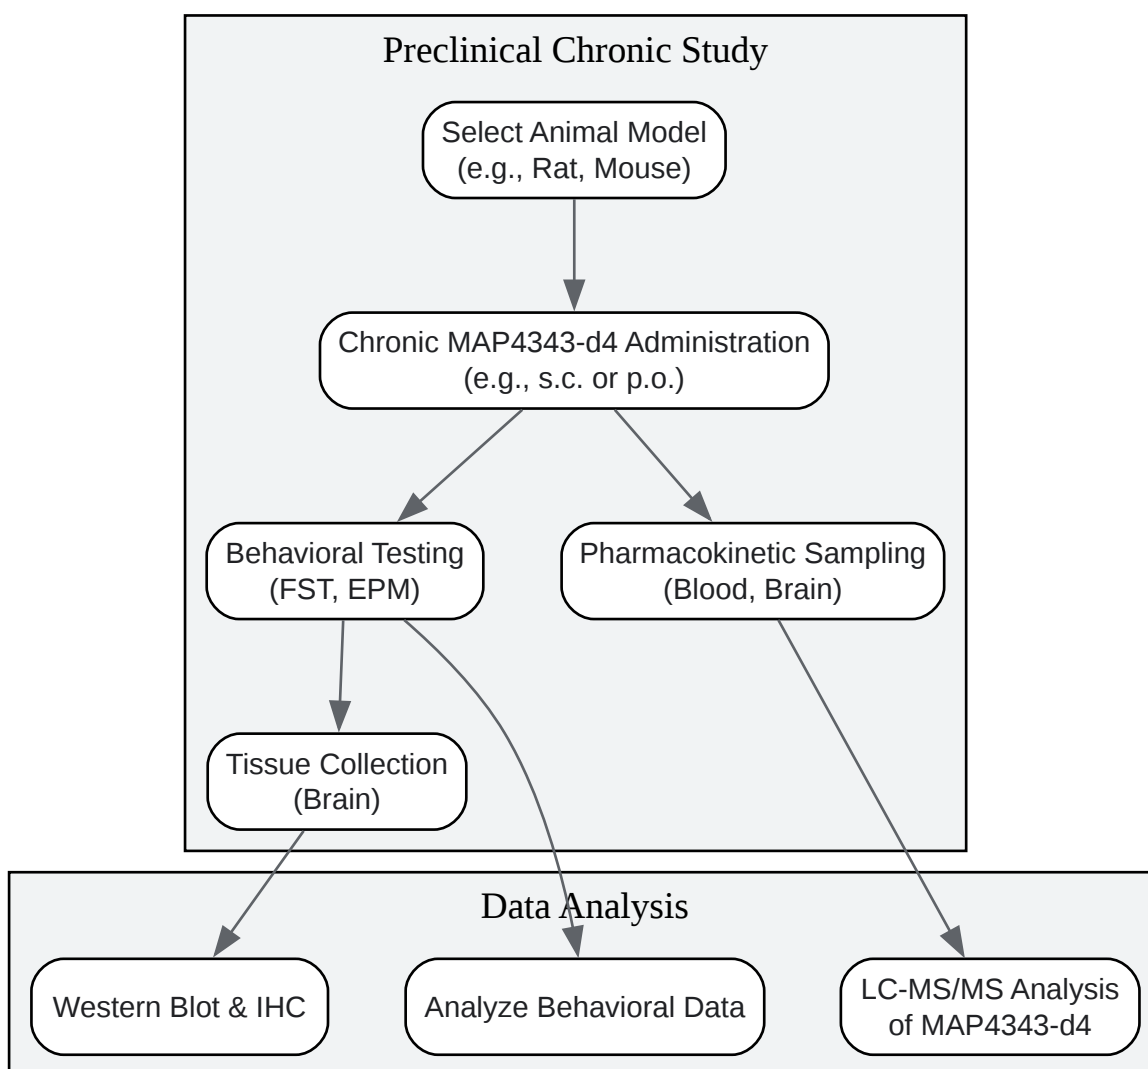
Preclinical Chronic Study

Select Animal Model
(e.g., Rat, Mouse)

Chronic MAP4343-d4 Administration
(e.g., s.c. or p.o.)

Behavioral Testing
(FST, EPM)

Pharmacokinetic Sampling
(Blood, Brain)

Tissue Collection
(Brain)

Data Analysis

Western Blot & IHC

Analyze Behavioral Data

LC-MS/MS Analysis
of MAP4343-d4